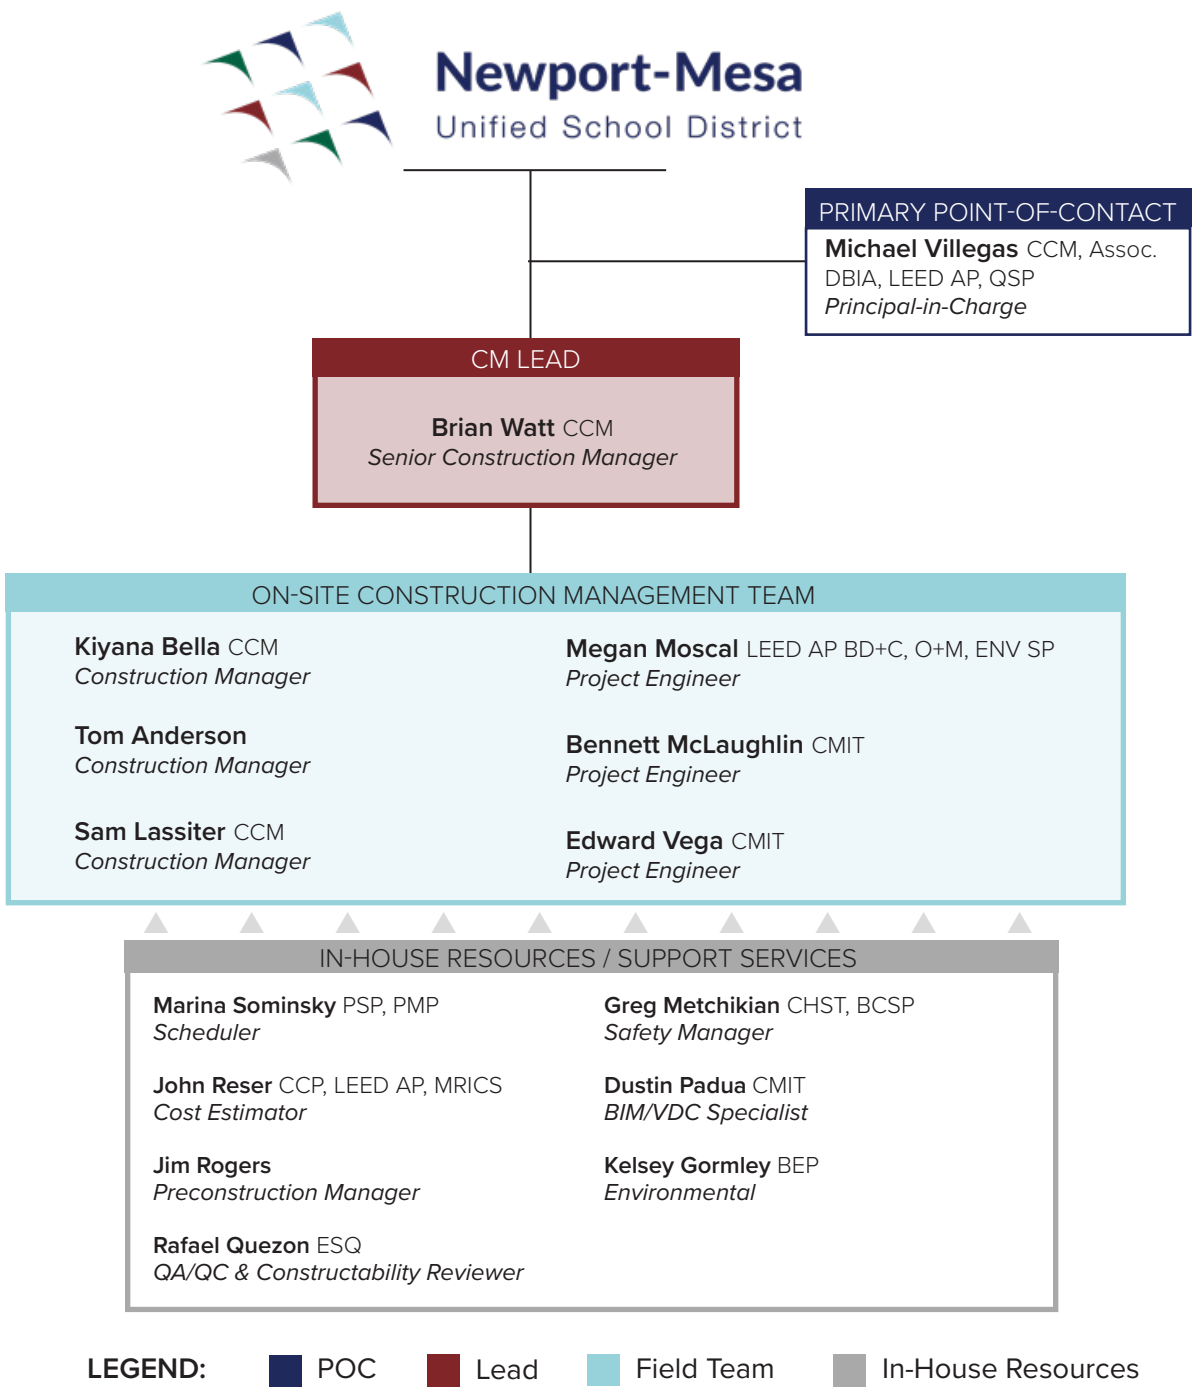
Newport-Mesa
Unified School District

PRIMARY POINT-OF-CONTACT
Michael Villegas CCM, Assoc. DBIA, LEED AP, QSP
Principal-in-Charge

CM LEAD
Brian Watt CCM
Senior Construction Manager

ON-SITE CONSTRUCTION MANAGEMENT TEAM

Kiyana Bella CCM
Construction Manager

Tom Anderson
Construction Manager

Sam Lassiter CCM
Construction Manager

Megan Moscal LEED AP BD+C, O+M, ENV SP
Project Engineer

Bennett McLaughlin CMIT
Project Engineer

Edward Vega CMIT
Project Engineer

IN-HOUSE RESOURCES / SUPPORT SERVICES

Marina Sominsky PSP, PMP
Scheduler

John Reser CCP, LEED AP, MRICS
Cost Estimator

Jim Rogers
Preconstruction Manager

Rafael Quezon ESQ
QA/QC & Constructability Reviewer

Greg Metchikian CHST, BCSP
Safety Manager

Dustin Padua CMIT
BIM/VDC Specialist

Kelsey Gormley BEP
Environmental

LEGEND: POC Lead Field Team In-House Resources